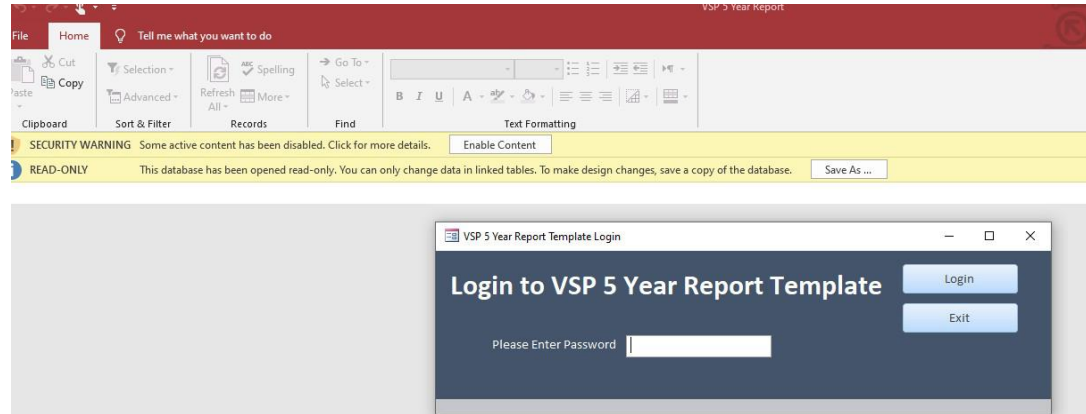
VSP 5 Year Report

File Home Tell me what you want to do

Cut
Copy
Paste
Clipboard

Selection
Advanced
Sort & Filter

Spelling
Refresh All
More
Records

Go To
Select
Find

B I U A
Text Formatting

SECURITY WARNING Some active content has been disabled. Click for more details. Enable Content

READ-ONLY This database has been opened read-only. You can only change data in linked tables. To make design changes, save a copy of the database. Save As ...

VSP 5 Year Report Template Login

Login to VSP 5 Year Report Template

Login

Exit

Please Enter Password